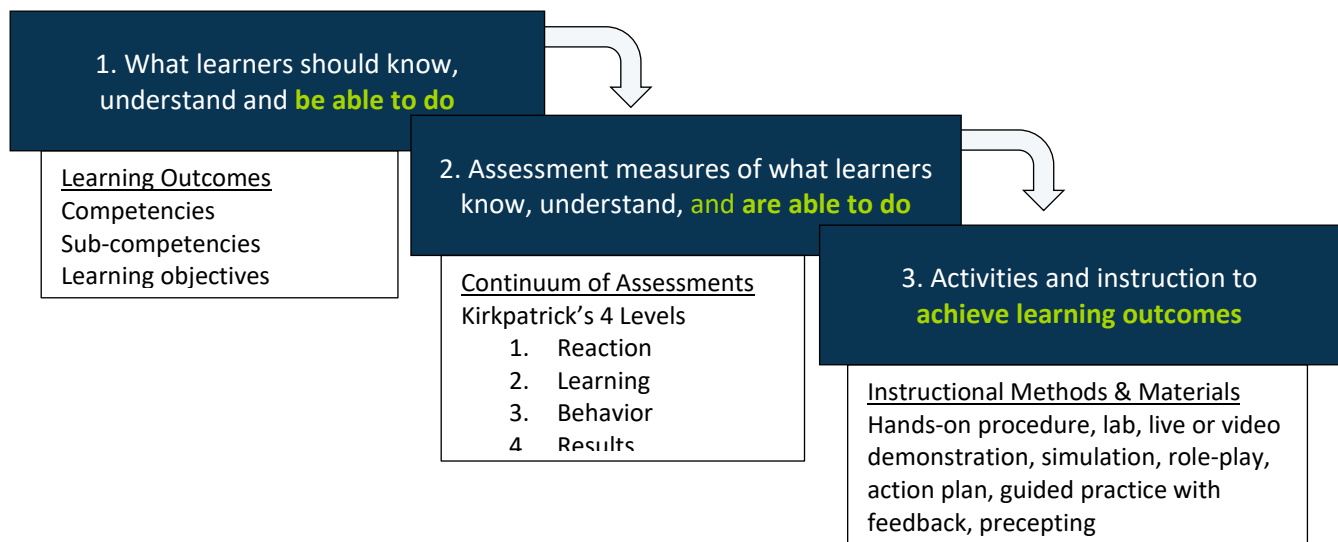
1. What learners should know, understand and be able to do

Learning Outcomes
Competencies
Sub-competencies
Learning objectives

2. Assessment measures of what learners know, understand, and are able to do

Continuum of Assessments
Kirkpatrick's 4 Levels
1. Reaction
2. Learning
3. Behavior
4. Results

3. Activities and instruction to achieve learning outcomes

Instructional Methods & Materials
Hands-on procedure, lab, live or video demonstration, simulation, role-play, action plan, guided practice with feedback, precepting